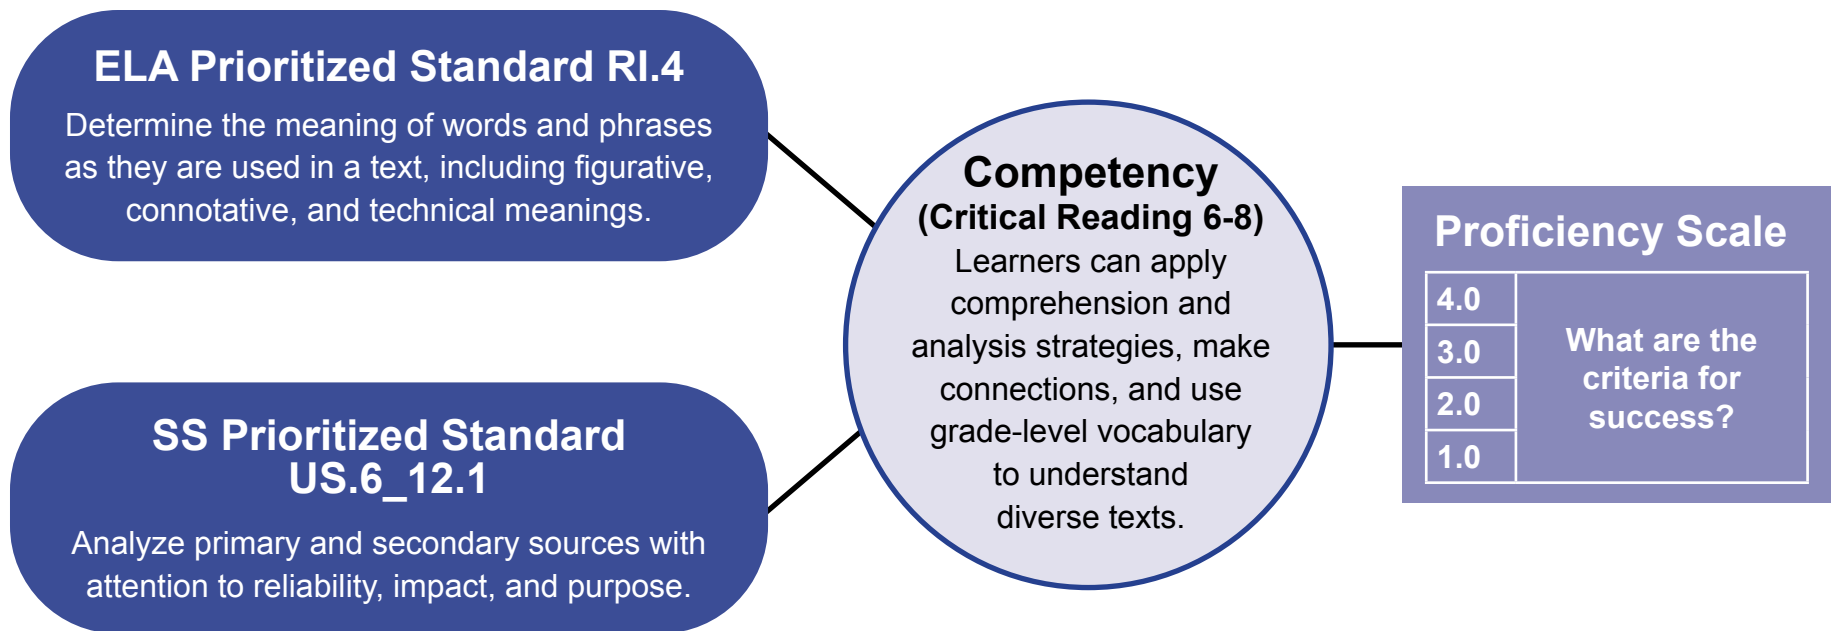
ELA Prioritized Standard RI.4

Determine the meaning of words and phrases as they are used in a text, including figurative, connotative, and technical meanings.

SS Prioritized Standard US.6_12.1

Analyze primary and secondary sources with attention to reliability, impact, and purpose.

Competency
(Critical Reading 6-8)
Learners can apply comprehension and analysis strategies, make connections, and use grade-level vocabulary to understand diverse texts.

Proficiency Scale

| 4.0 | What are the criteria for success? |
|---|---|
| 3.0 | |
| 2.0 | |
| 1.0 | |